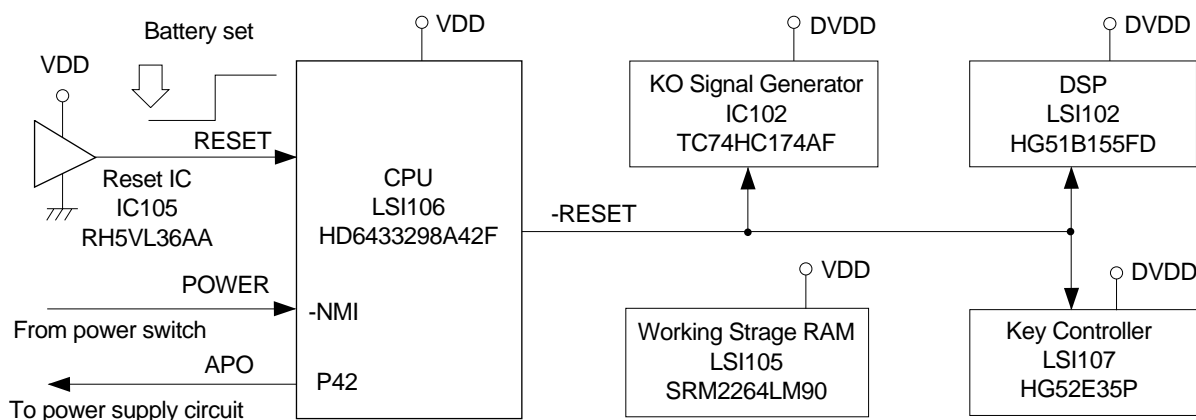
Battery set

VDD

RESET

Reset IC
IC105
RH5VL36AA

VDD

CPU
LSI106
HD6433298A42F

POWER

-NMI

From power switch

APO

P42

To power supply circuit

-RESET

DVDD

KO Signal Generator
IC102
TC74HC174AF

DVDD

DSP
LSI102
HG51B155FD

VDD

Working Strage RAM
LSI105
SRM2264LM90

DVDD

Key Controller
LSI107
HG52E35P